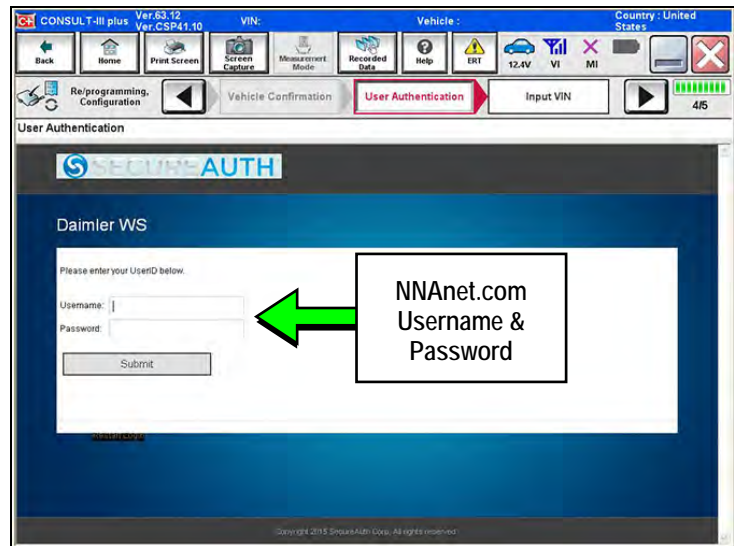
CONSULT-III plus Ver.63.12 Ver.CSP41.10 VIN: Vehicle : Country : United States

Back Home Print Screen Screen Capture Measurement Mode Recorded Data Help ERT 12.4V VI MI

Re/programming, Configuration Vehicle Confirmation User Authentication Input VIN 4/5

User Authentication

SECUREAUTH

Daimler WS

Please enter your UserID below.

Username:

Password:

Submit

NNAnet.com Username & Password

Restart Login

Copyright 2015 SecureAuth Corp. All rights reserved.